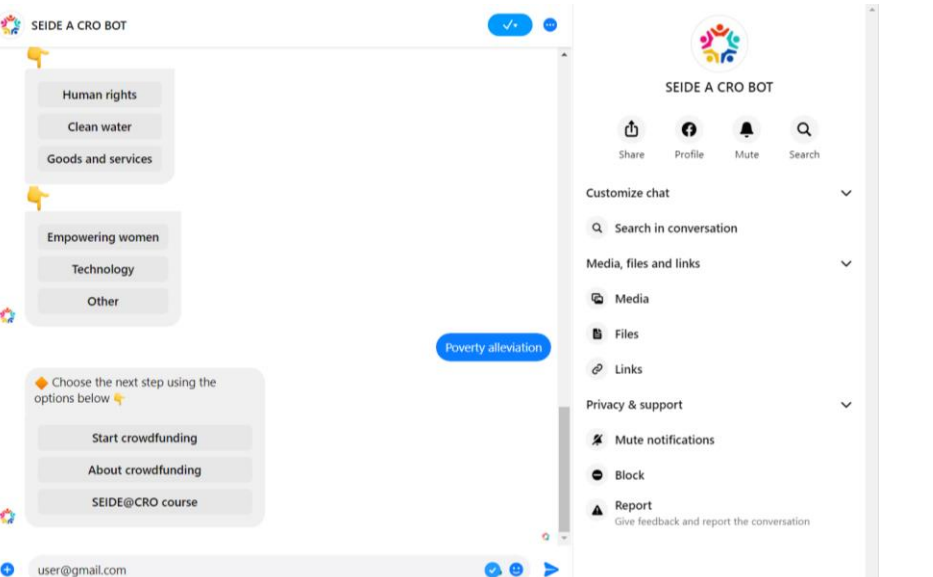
SEIDE A CRO BOT

👇

Human rights

Clean water

Goods and services

👇

Empowering women

Technology

Other

Poverty alleviation

🔶 Choose the next step using the options below 👇

Start crowdfunding

About crowdfunding

SEIDE@CRO course

user@gmail.com

SEIDE A CRO BOT

Share

Profile

Mute

Search

Customize chat

Search in conversation

Media, files and links

Media

Files

Links

Privacy & support

Mute notifications

Block

Report

Give feedback and report the conversation